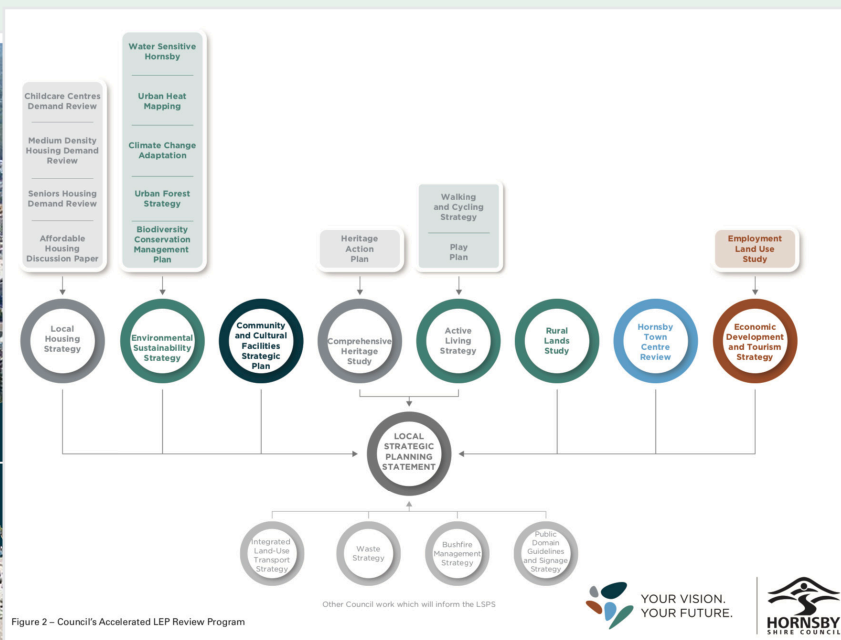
Childcare Centres Demand Review

Medium Density Housing Demand Review

Seniors Housing Demand Review

Affordable Housing Discussion Paper

Water Sensitive Hornsby

Urban Heat Mapping

Climate Change Adaptation

Urban Forest Strategy

Biodiversity Conservation Management Plan

Heritage Action Plan

Walking and Cycling Strategy

Play Plan

Employment Land Use Study

Local Housing Strategy

Environmental Sustainability Strategy

Community and Cultural Facilities Strategic Plan

Comprehensive Heritage Study

Active Living Strategy

Rural Lands Study

Hornsby Town Centre Review

Economic Development and Tourism Strategy

LOCAL STRATEGIC PLANNING STATEMENT

Integrated Land-Use Transport Strategy

Waste Strategy

Bushfire Management Strategy

Public Domain Guidelines and Signage Strategy

Other Council work which will inform the LSPS

Figure 2 – Council's Accelerated LEP Review Program

YOUR VISION. YOUR FUTURE.

HORNSBY SHIRE COUNCIL